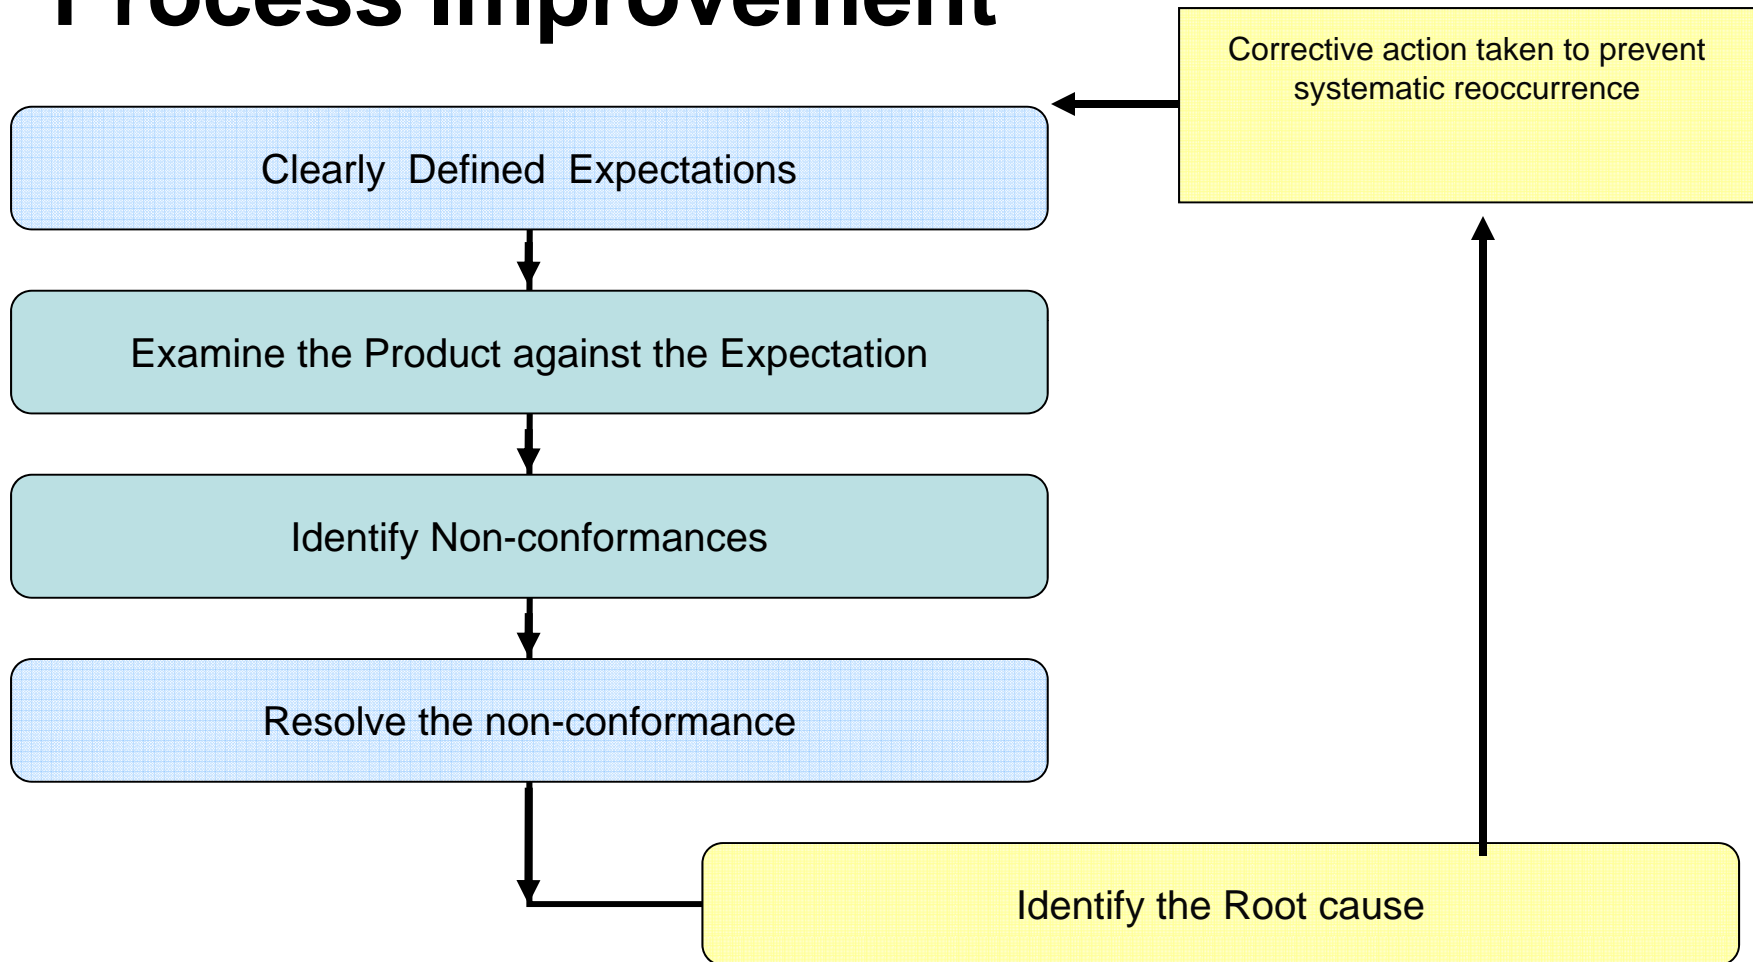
Process Improvement

Corrective action taken to prevent systematic reoccurrence

Clearly Defined Expectations

Examine the Product against the Expectation

Identify Non-conformances

Resolve the non-conformance

Identify the Root cause